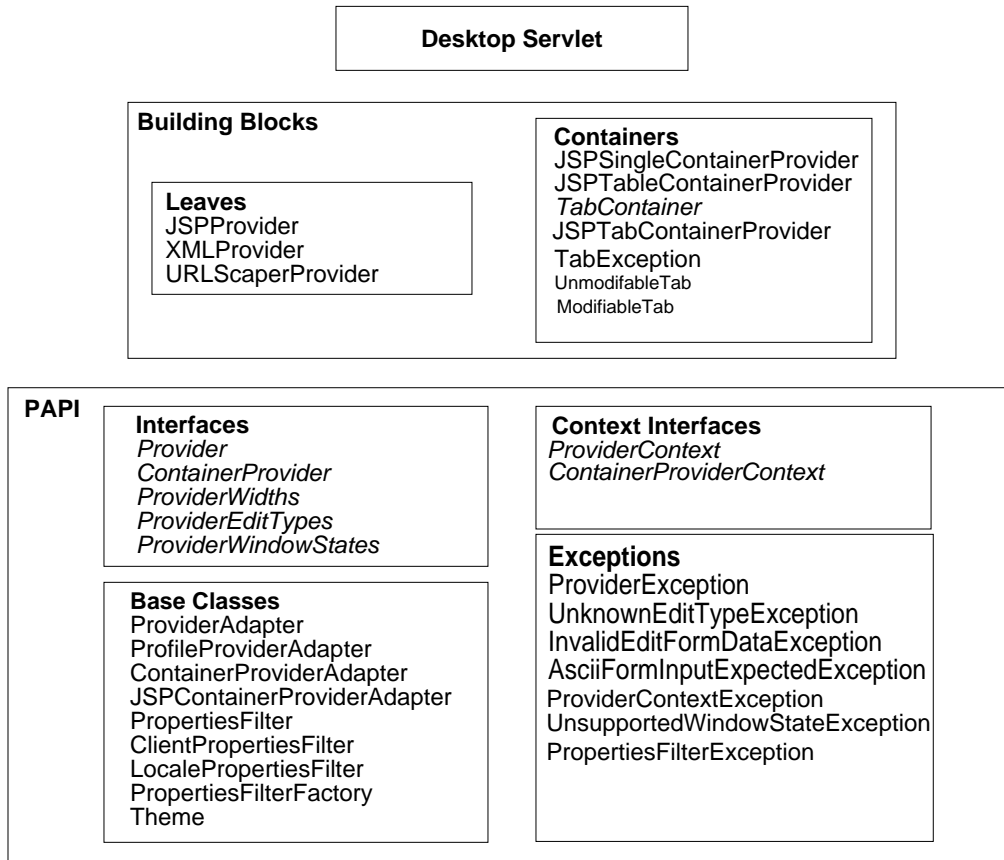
Desktop Servlet

Building Blocks

Leaves
JSPProvider
XMLProvider
URLScaperProvider

Containers
JSPSingleContainerProvider
JSPTableContainerProvider
*TabContainer*
JSPTabContainerProvider
TabException
UnmodifableTab
ModifiableTab

PAPI

Interfaces
*Provider*
*ContainerProvider*
*ProviderWidths*
*ProviderEditTypes*
*ProviderWindowStates*

Base Classes
ProviderAdapter
ProfileProviderAdapter
ContainerProviderAdapter
JSPContainerProviderAdapter
PropertiesFilter
ClientPropertiesFilter
LocalePropertiesFilter
PropertiesFilterFactory
Theme

Context Interfaces
*ProviderContext*
*ContainerProviderContext*

Exceptions
ProviderException
UnknownEditTypeException
InvalidEditFormDataException
AsciiFormInputExpectedException
ProviderContextException
UnsupportedWindowStateException
PropertiesFilterException